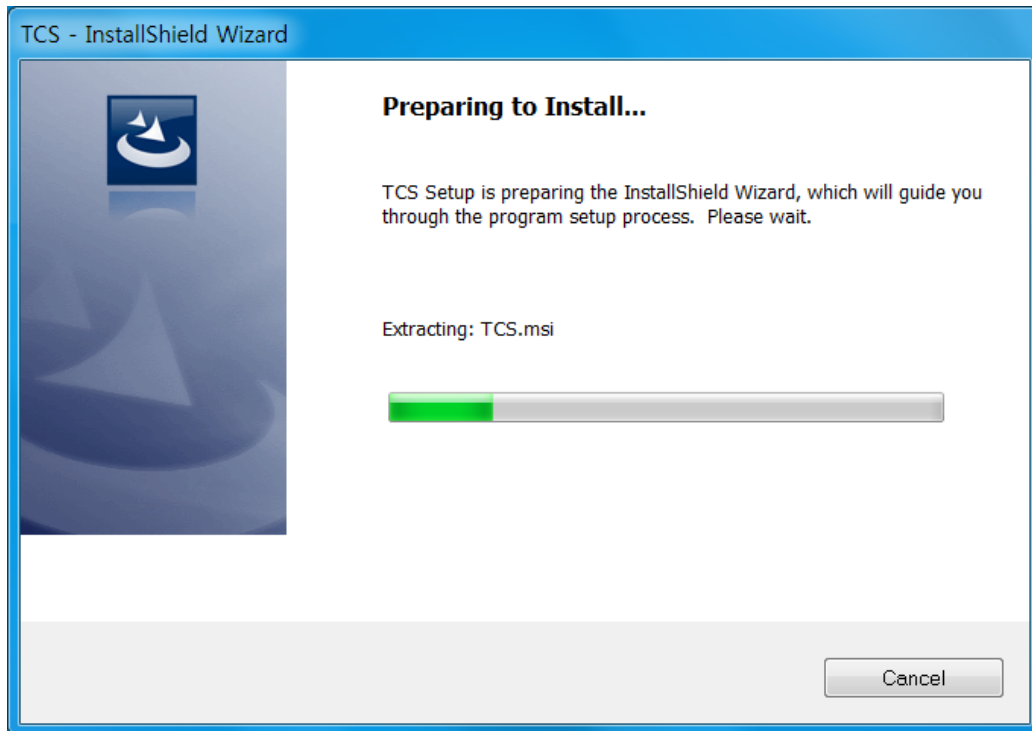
TCS - InstallShield Wizard

Preparing to Install...

TCS Setup is preparing the InstallShield Wizard, which will guide you through the program setup process.  Please wait.

Extracting: TCS.msi

Cancel